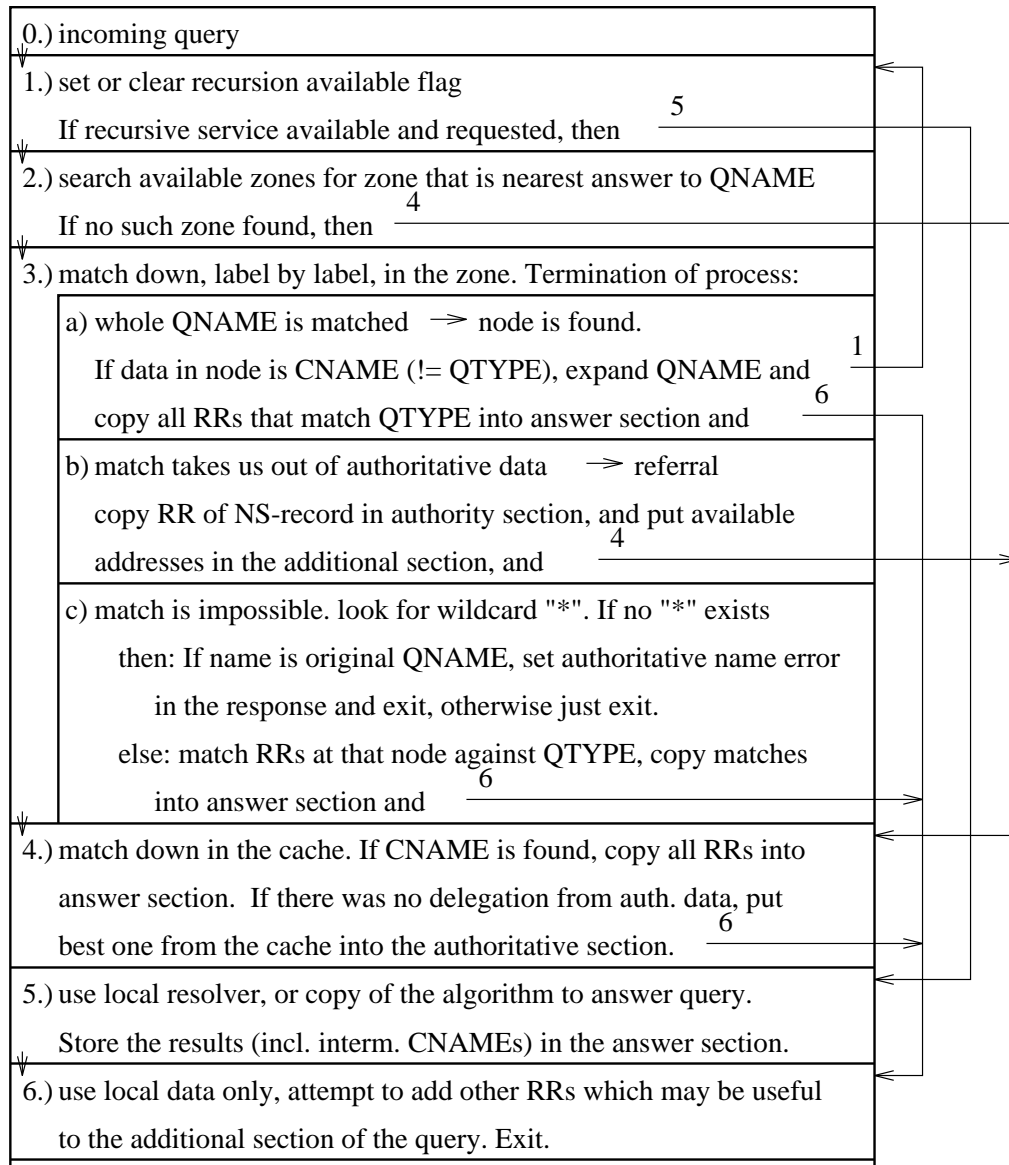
0.) incoming query

1.) set or clear recursion available flag

If recursive service available and requested, then 5

2.) search available zones for zone that is nearest answer to QNAME

If no such zone found, then 4

3.) match down, label by label, in the zone. Termination of process:

a) whole QNAME is matched → node is found.

If data in node is CNAME (!= QTYPE), expand QNAME and 1

copy all RRs that match QTYPE into answer section and 6

b) match takes us out of authoritative data → referral

copy RR of NS-record in authority section, and put available addresses in the additional section, and 4

c) match is impossible. look for wildcard "*". If no "*" exists

then: If name is original QNAME, set authoritative name error in the response and exit, otherwise just exit.

else: match RRs at that node against QTYPE, copy matches into answer section and 6

4.) match down in the cache. If CNAME is found, copy all RRs into answer section. If there was no delegation from auth. data, put best one from the cache into the authoritative section. 6

5.) use local resolver, or copy of the algorithm to answer query.

Store the results (incl. interm. CNAMEs) in the answer section.

6.) use local data only, attempt to add other RRs which may be useful to the additional section of the query. Exit.